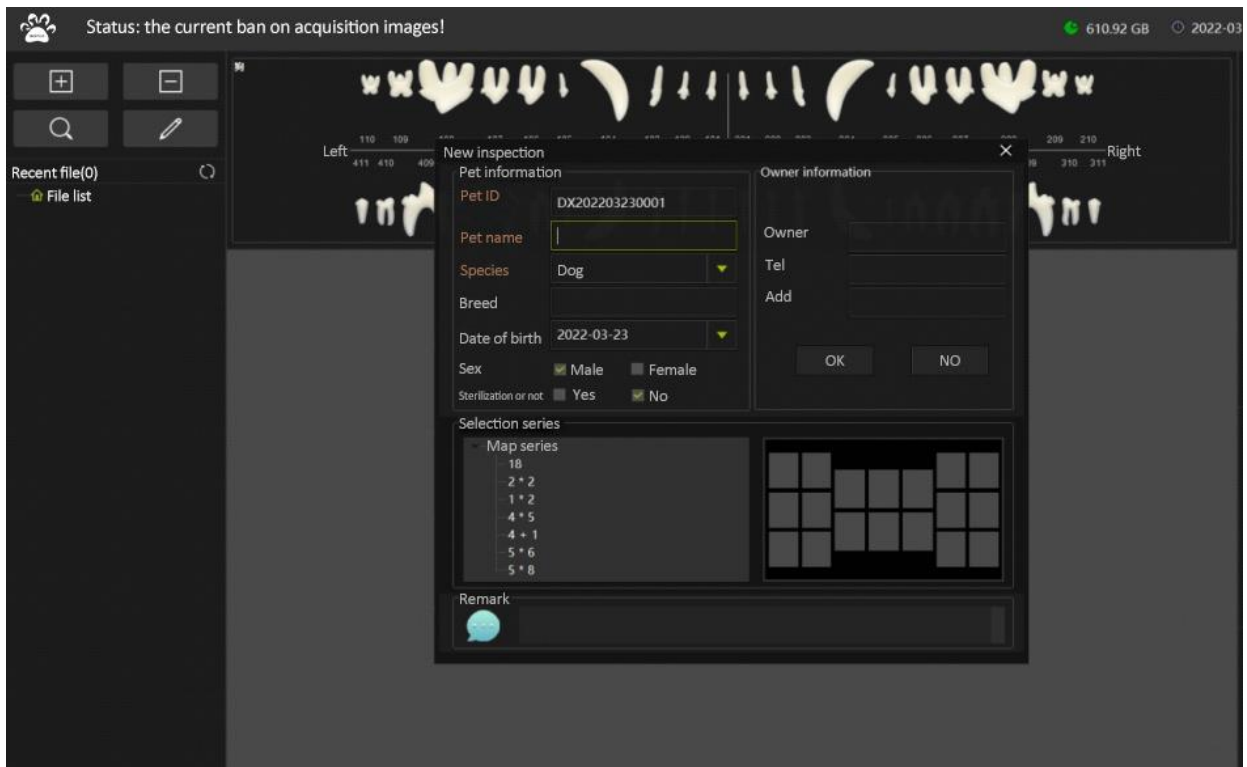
Status: the current ban on acquisition images!

610.92 GB 2022-03

Recent file(0)

File list

Left 110 109 411 410 409

209 210 310 311 Right

New inspection

Pet information

Pet ID DX202203230001

Pet name

Species Dog

Breed

Date of birth 2022-03-23

Sex Male Female

Sterilization or not Yes No

Owner information

Owner

Tel

Add

OK NO

Selection series

Map series

18

2 * 2

1 * 2

4 * 5

4 + 1

5 * 6

5 * 8

Remark